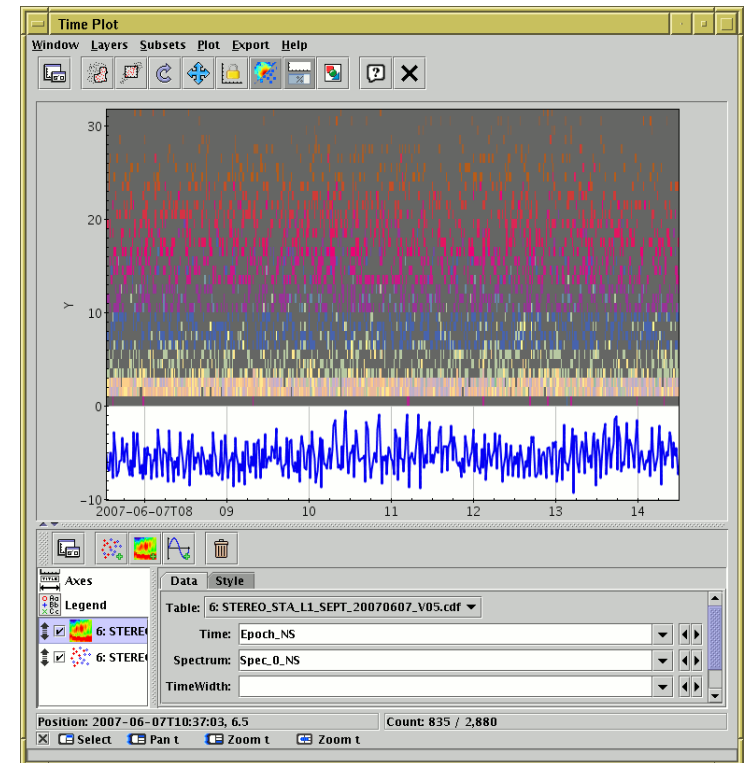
Time Plot

Window Layers Subsets Plot Export Help

30
20
Y
10
0
−10
2007−06−07T08 09 10 11 12 13 14

Axes
Legend
6: STEREO
6: STEREO

Data Style

Table: 6: STEREO_STA_L1_SEPT_20070607_V05.cdf

Time: Epoch_NS
Spectrum: Spec_0_NS
TimeWidth:

Position: 2007-06-07T10:37:03, 6.5
Count: 835 / 2,880

Select Pan t Zoom t Zoom t